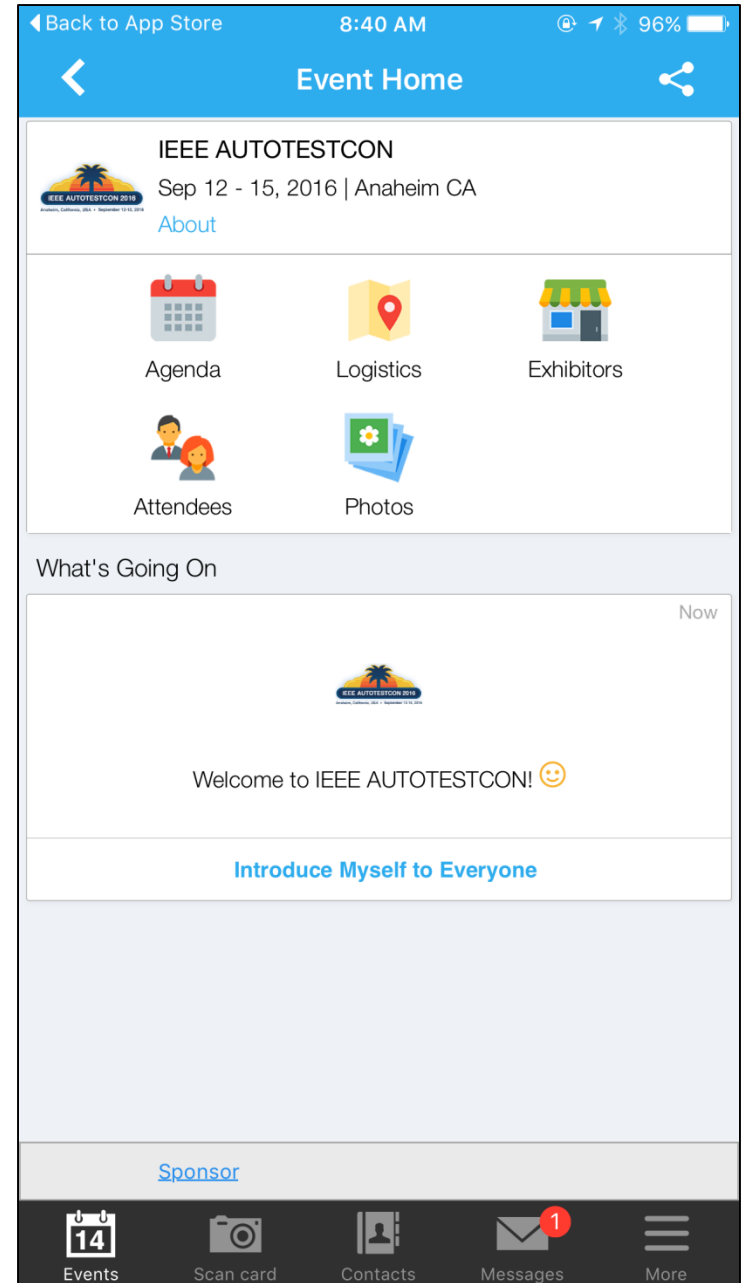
◀ Back to App Store 8:40 AM 96%

Event Home

IEEE AUTOTESTCON 2016
Anaheim, California, USA • September 12-15, 2016

IEEE AUTOTESTCON
Sep 12 - 15, 2016 | Anaheim CA
About

Agenda
Logistics
Exhibitors
Attendees
Photos

What's Going On

Now

IEEE AUTOTESTCON 2016
Anaheim, California, USA • September 12-15, 2016

Welcome to IEEE AUTOTESTCON! 🙂

Introduce Myself to Everyone

Sponsor

14
Events
Scan card
Contacts
1
Messages
More